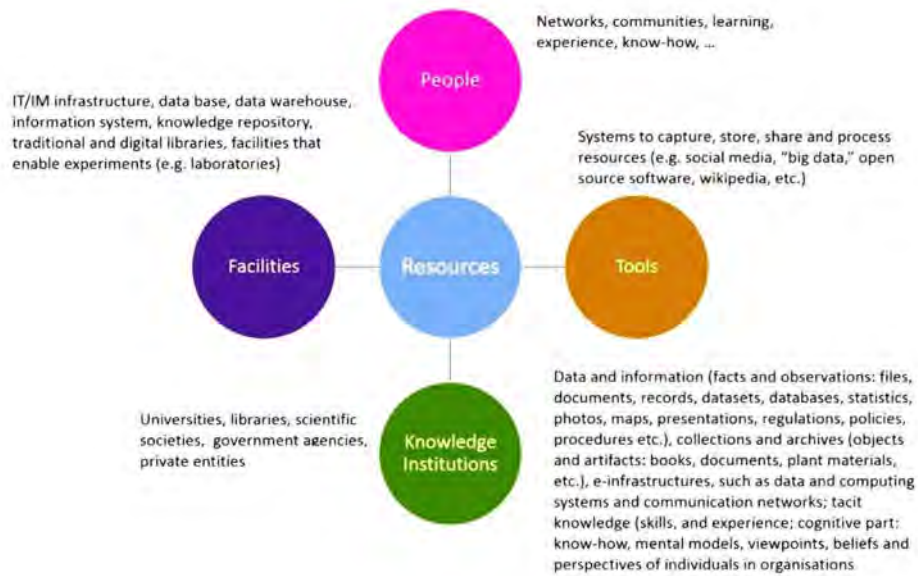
Networks, communities, learning, experience, know-how, ...

People

IT/IM infrastructure, data base, data warehouse, information system, knowledge repository, traditional and digital libraries, facilities that enable experiments (e.g. laboratories)

Systems to capture, store, share and process resources (e.g. social media, "big data," open source software, wikipedia, etc.)

Facilities

Resources

Tools

Universities, libraries, scientific societies, government agencies, private entities

Knowledge Institutions

Data and information (facts and observations: files, documents, records, datasets, databases, statistics, photos, maps, presentations, regulations, policies, procedures etc.), collections and archives (objects and artifacts: books, documents, plant materials, etc.), e-infrastructures, such as data and computing systems and communication networks; tacit knowledge (skills, and experience; cognitive part: know-how, mental models, viewpoints, beliefs and perspectives of individuals in organisations